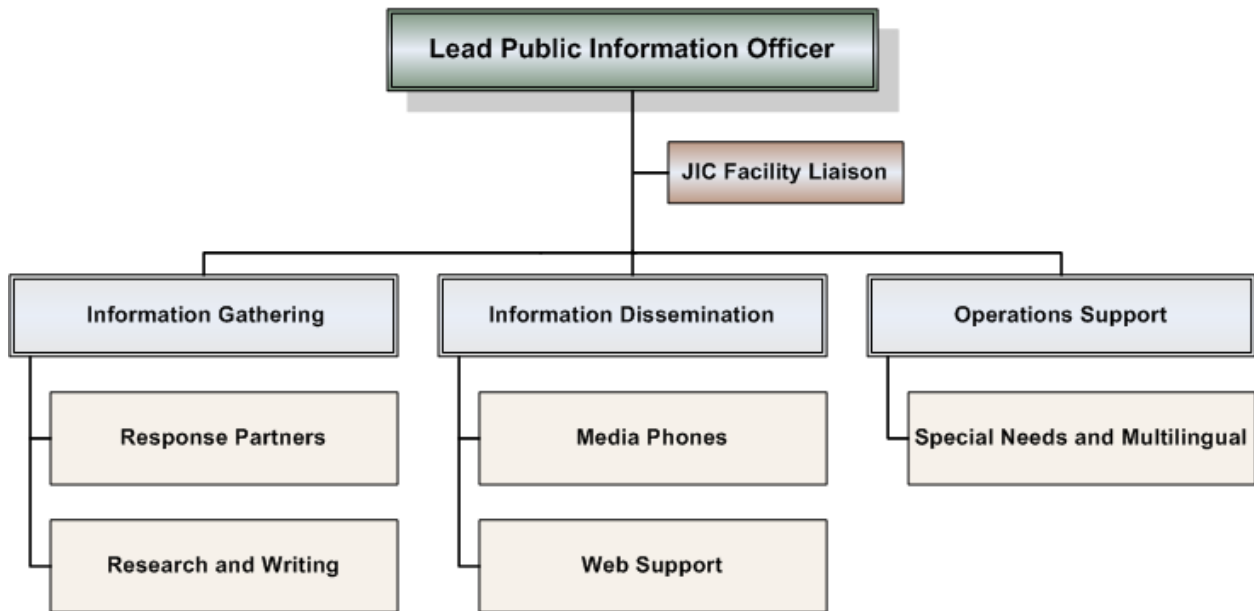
Lead Public Information Officer

JIC Facility Liaison

Information Gathering

Response Partners

Research and Writing

Information Dissemination

Media Phones

Web Support

Operations Support

Special Needs and Multilingual